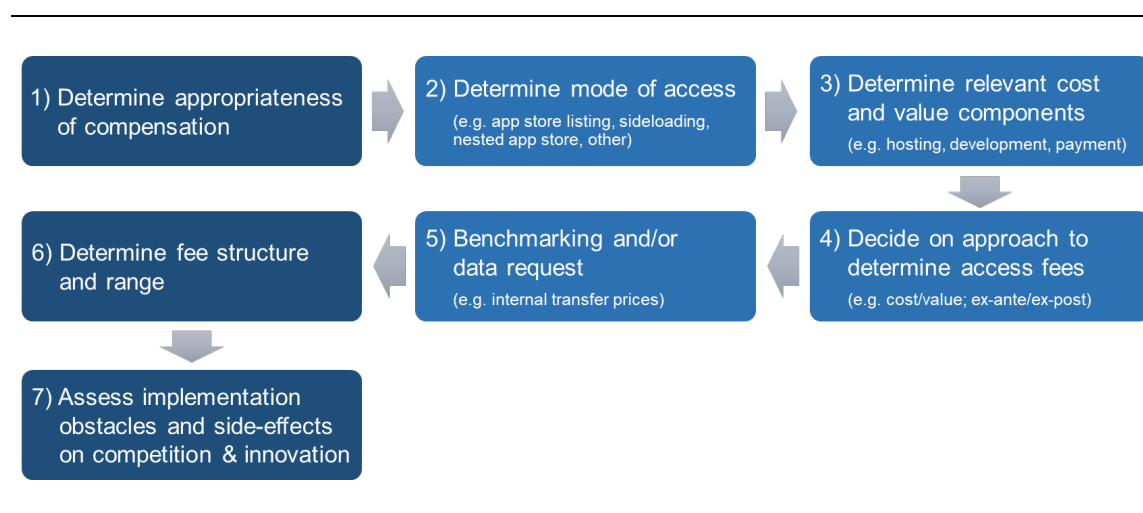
1) Determine appropriateness of compensation

2) Determine mode of access
(e.g. app store listing, sideloading, nested app store, other)

3) Determine relevant cost and value components
(e.g. hosting, development, payment)

4) Decide on approach to determine access fees
(e.g. cost/value; ex-ante/ex-post)

5) Benchmarking and/or data request
(e.g. internal transfer prices)

6) Determine fee structure and range

7) Assess implementation obstacles and side-effects on competition & innovation